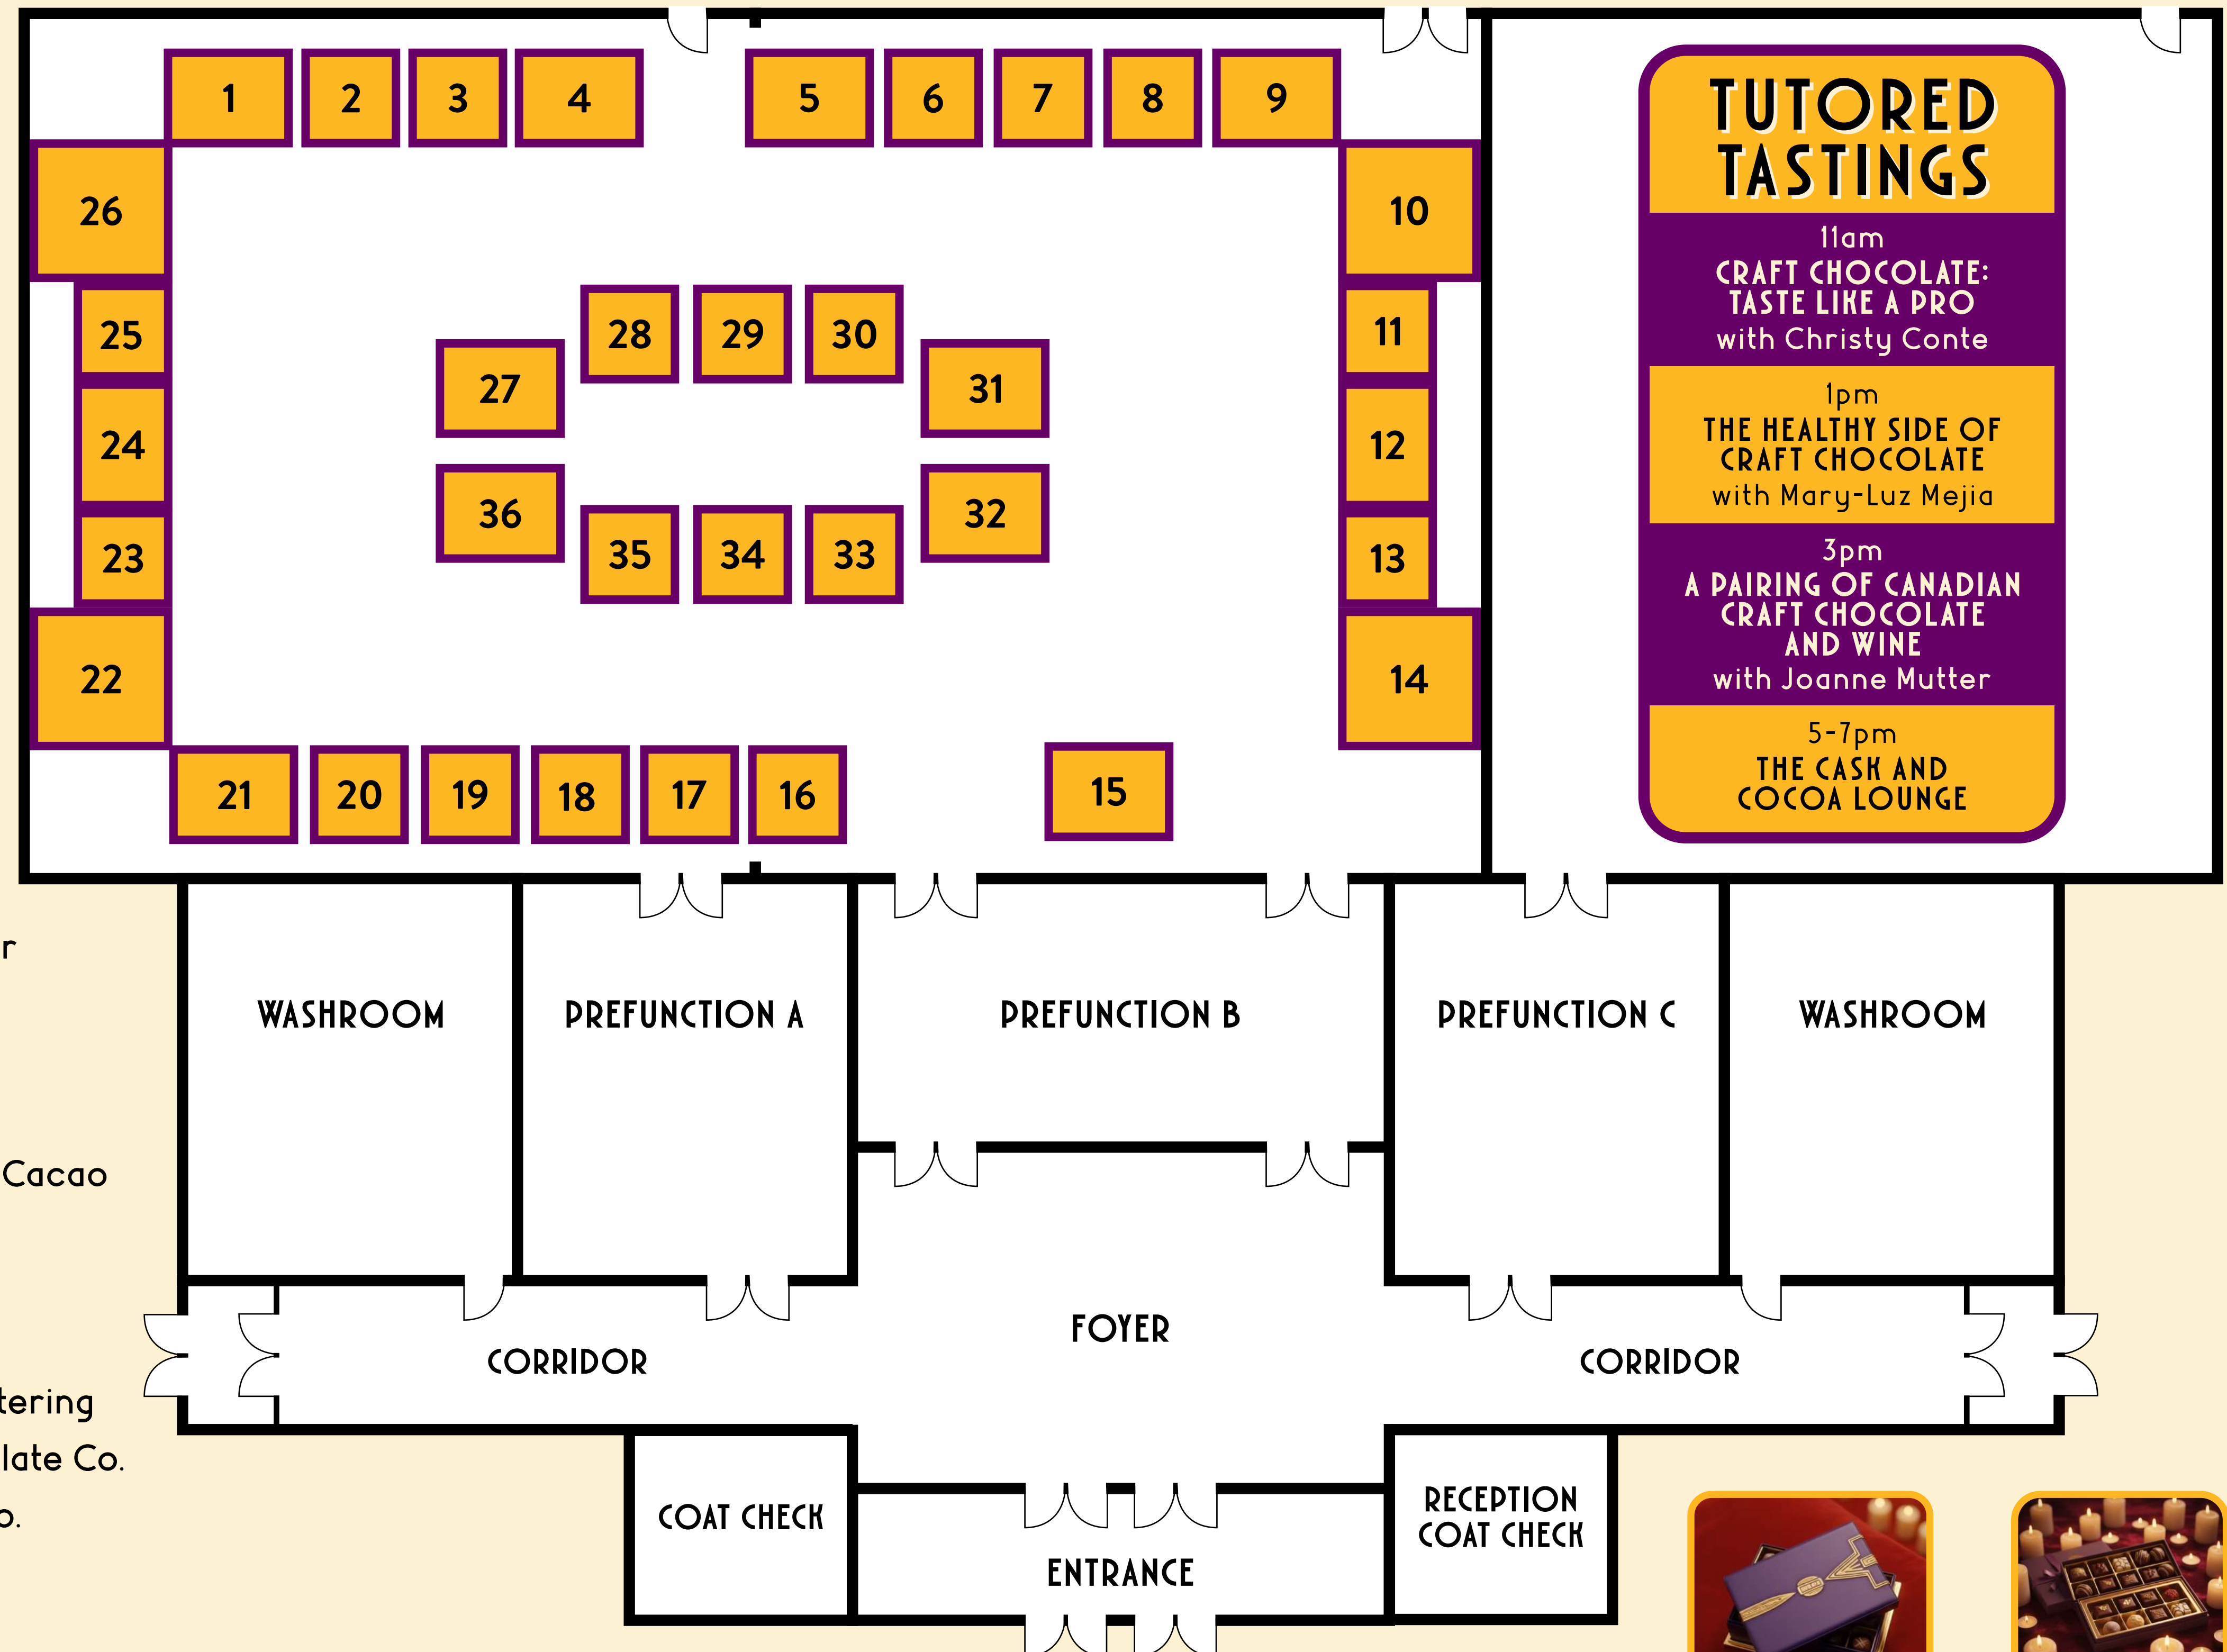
1 2 3 4 5 6 7 8 9

26 10

25 28 29 30 11

27 31

24 12

36 32

23 35 34 33 13

22 14

21 20 19 18 17 16 15

TUTORED TASTINGS

11am
CRAFT CHOCOLATE: TASTE LIKE A PRO
with Christy Conte

1pm
THE HEALTHY SIDE OF CRAFT CHOCOLATE
with Mary-Luz Mejia

3pm
A PAIRING OF CANADIAN CRAFT CHOCOLATE AND WINE
with Joanne Mutter

5-7pm
THE CASK AND COCOA LOUNGE

r

Cacao

tering

late Co.

o.

WASHROOM

PREFUNCTION A

PREFUNCTION B

PREFUNCTION C

WASHROOM

CORRIDOR

FOYER

CORRIDOR

COAT CHECK

ENTRANCE

RECEPTION COAT CHECK